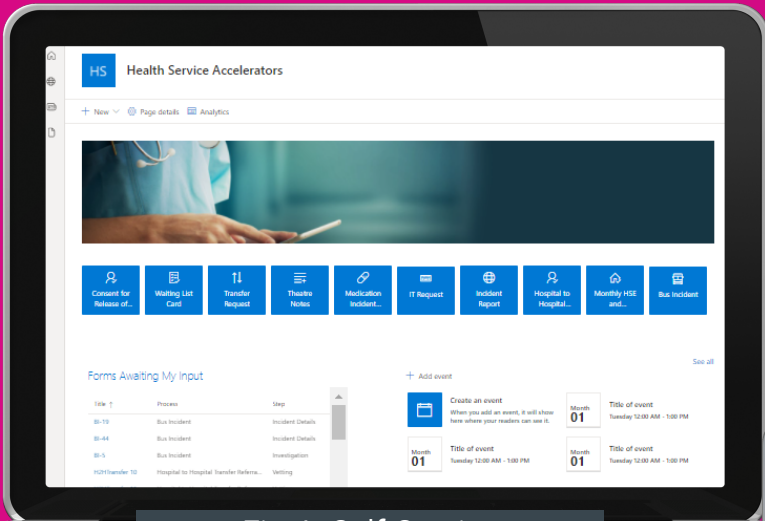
HS Health Service Accelerators

+ New Page details Analytics

Consent for Release of...

Waiting List Card

Transfer Request

Theatre Notes

Medication Incident...

IT Request

Incident Report

Hospital to Hospital...

Monthly HSE and...

Bus Incident

Forms Awaiting My Input

| Title ↑ | Process | Step |
|---|---|---|
| BI-19 | Bus Incident | Incident Details |
| BI-44 | Bus Incident | Incident Details |
| BI-5 | Bus Incident | Investigation |
| H2HTransfer 10 | Hospital to Hospital Transfer Referra... | Vetting |

See all

+ Add event

Create an event
When you add an event, it will show here where your readers can see it.

Month 01
Title of event
Tuesday 12:00 AM - 1:00 PM

Month 01
Title of event
Tuesday 12:00 AM - 1:00 PM

Month 01
Title of event
Tuesday 12:00 AM - 1:00 PM